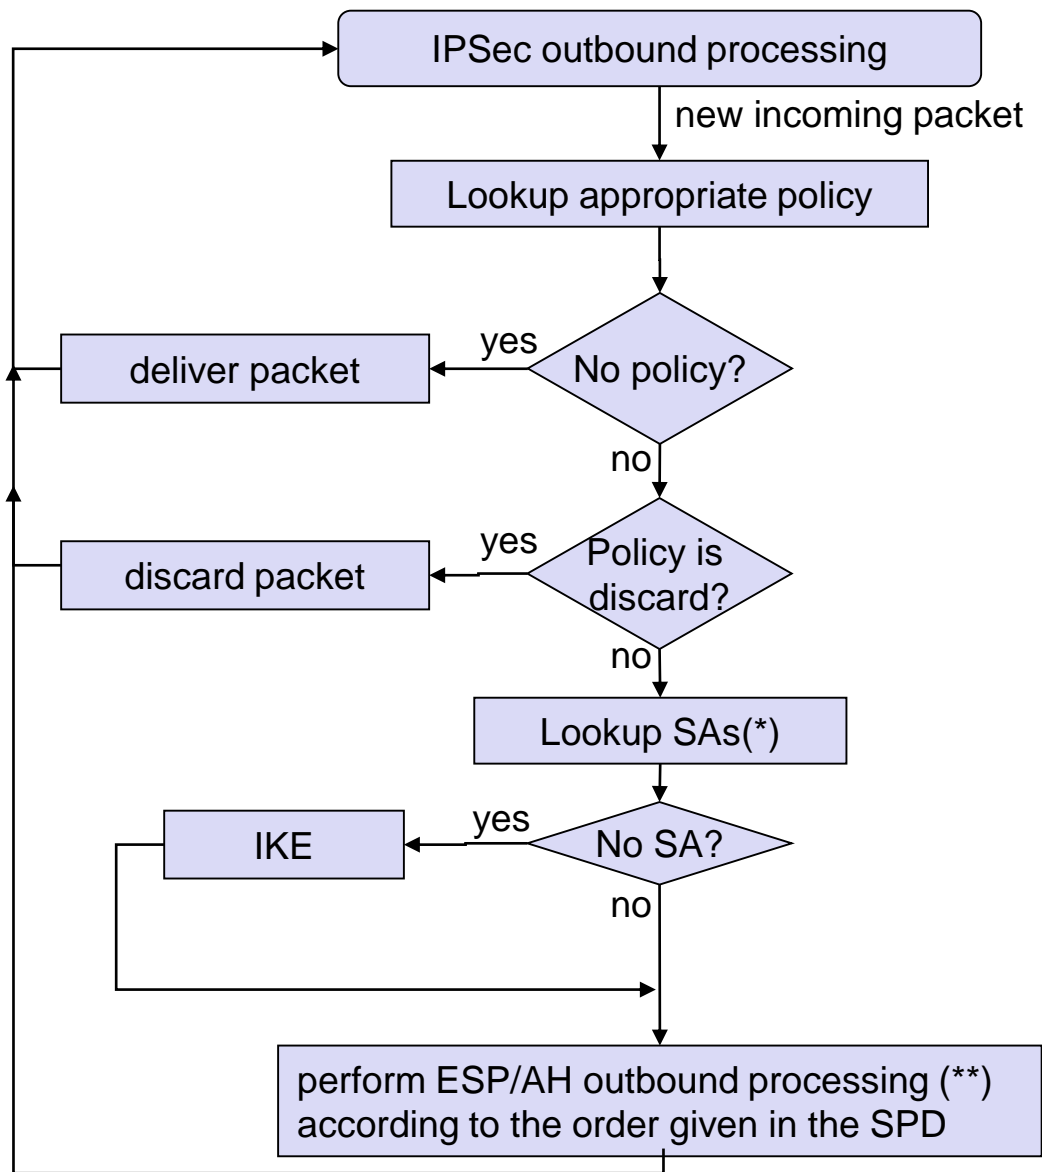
IPSec outbound processing

new incoming packet

Lookup appropriate policy

yes

deliver packet

No policy?

no

yes

discard packet

Policy is discard?

no

Lookup SAs(*)

yes

IKE

No SA?

no

perform ESP/AH outbound processing (**) according to the order given in the SPD